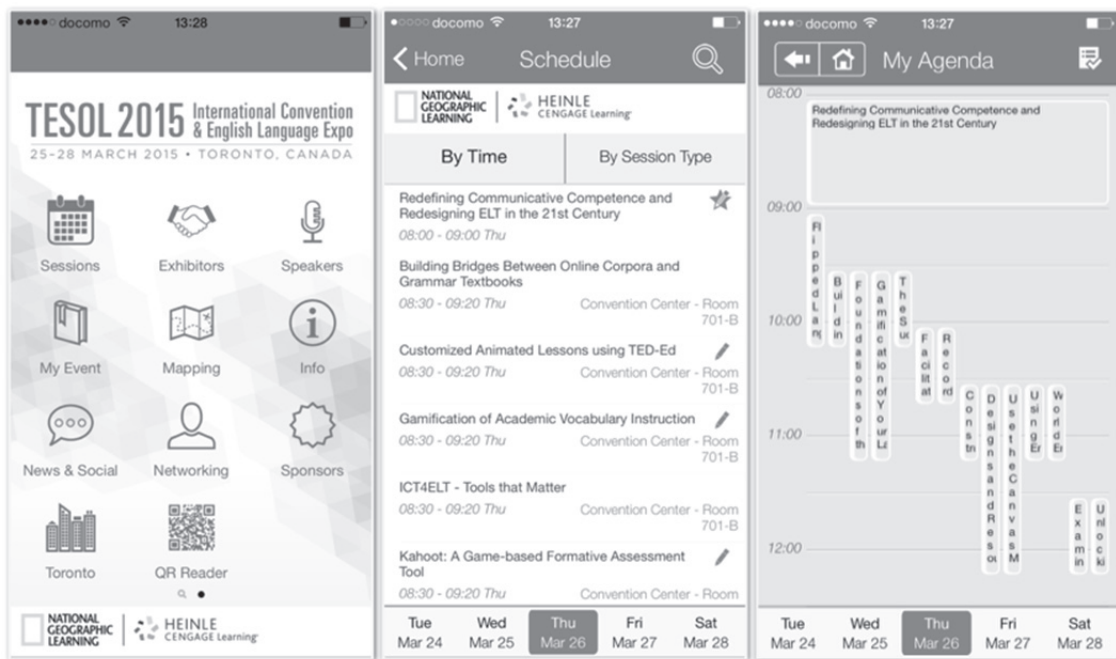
●●●●○ docomo 13:28

TESOL 2015 International Convention & English Language Expo
25-28 MARCH 2015 • TORONTO, CANADA

Sessions
Exhibitors
Speakers
My Event
Mapping
Info
News & Social
Networking
Sponsors
Toronto
QR Reader

NATIONAL GEOGRAPHIC LEARNING | HEINLE CENGAGE Learning

●○○○○ docomo 13:27

< Home Schedule

NATIONAL GEOGRAPHIC LEARNING | HEINLE CENGAGE Learning

By Time
By Session Type

Redefining Communicative Competence and Redesigning ELT in the 21st Century
08:00 - 09:00 Thu

Building Bridges Between Online Corpora and Grammar Textbooks
08:30 - 09:20 Thu Convention Center - Room 701-B

Customized Animated Lessons using TED-Ed
08:30 - 09:20 Thu Convention Center - Room 701-B

Gamification of Academic Vocabulary Instruction
08:30 - 09:20 Thu Convention Center - Room 701-B

ICT4ELT - Tools that Matter
08:30 - 09:20 Thu Convention Center - Room 701-B

Kahoot: A Game-based Formative Assessment Tool
08:30 - 09:20 Thu Convention Center - Room

Tue Mar 24
Wed Mar 25
Thu Mar 26
Fri Mar 27
Sat Mar 28

●●●●○ docomo 13:27

My Agenda

08:00
Redefining Communicative Competence and Redesigning ELT in the 21st Century
09:00
Flipped Lang
Buildin
Foundations of th
Gamification of Your Lr
The Su
10:00
Facilitat
Record
Constn
DesignsandResot
UsetheCanvasM
UsingEr
WorldEr
11:00
Examin
Unlocki
12:00

Tue Mar 24
Wed Mar 25
Thu Mar 26
Fri Mar 27
Sat Mar 28